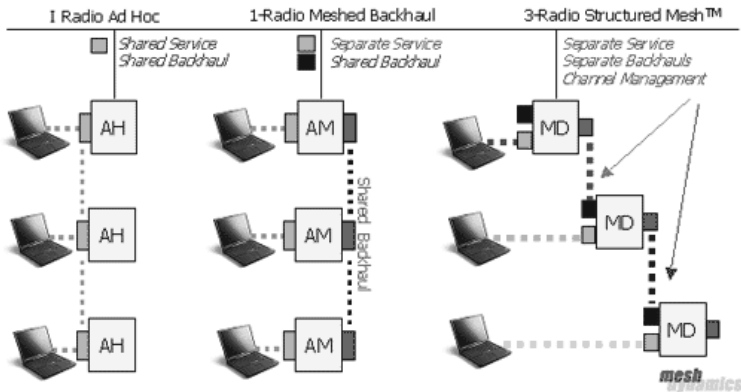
I Radio Ad Hoc

Shared Service
Shared Backhaul

AH
AH
AH

1-Radio Meshed Backhaul

Separate Service
Shared Backhaul

AM
AM
AM

Shared Backhaul

3-Radio Structured Mesh™

Separate Service
Separate Backhauls
Channel Management

MD
MD
MD

mesh dynamics